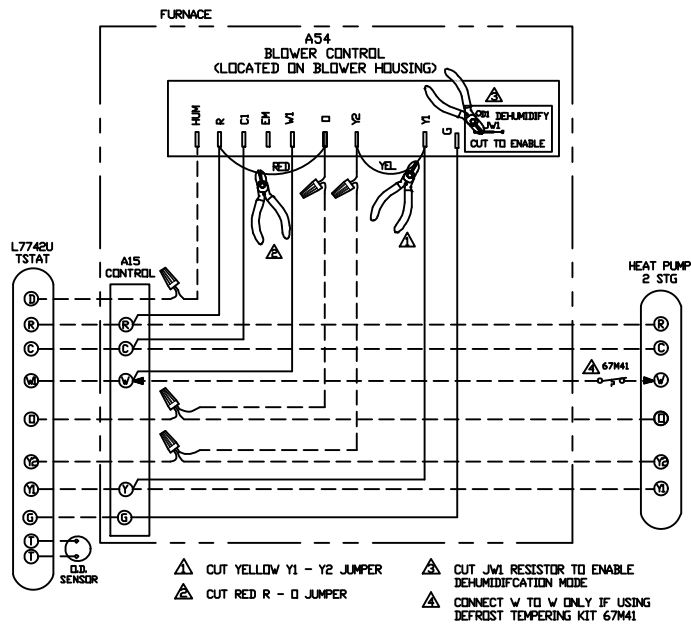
FURNACE

A54
BLOWER CONTROL
(LOCATED ON BLOWER HOUSING)

HUM R C1 EM W1 O Y2 Y1 G

RED YEL

3 R01 DEHUMIDIFY JW1 CUT TO ENABLE

2 1

L7742U TSTAT

A15 CONTROL

D R C W O Y2 Y1 G T T

R C W Y G

O.D. SENSOR

HEAT PUMP 2 STG

R C 4 67M41 W O Y2 Y1

1 CUT YELLOW Y1 - Y2 JUMPER

2 CUT RED R - O JUMPER

3 CUT JW1 RESISTOR TO ENABLE DEHUMIDIFCATION MODE

4 CONNECT W TO W ONLY IF USING DEFROST TEMPERING KIT 67M41